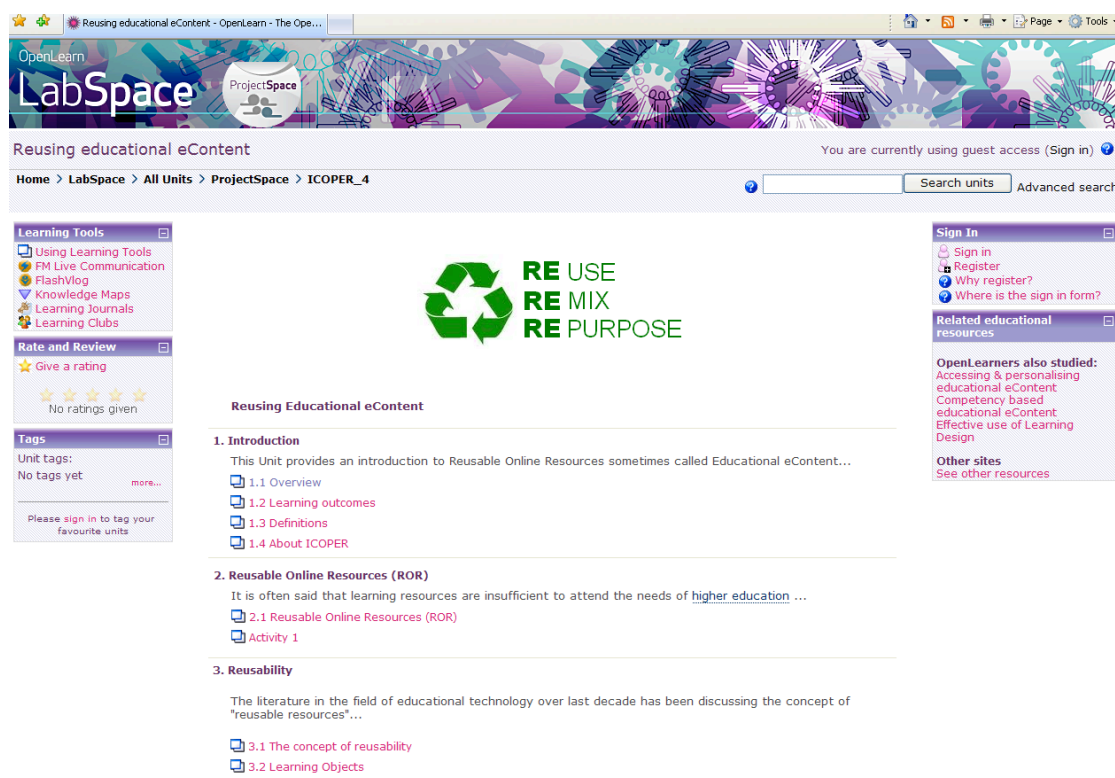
Reusing educational eContent - OpenLearn - The Ope...

Page Tools

OpenLearn
LabSpace
ProjectSpace

Reusing educational eContent

You are currently using guest access (Sign in)

Home > LabSpace > All Units > ProjectSpace > ICOPER_4

Search units Advanced search

Learning Tools
Using Learning Tools
FM Live Communication
FlashVlog
Knowledge Maps
Learning Journals
Learning Clubs

Rate and Review
Give a rating
No ratings given

Tags
Unit tags:
No tags yet
more...
Please sign in to tag your favourite units

RE USE
RE MIX
RE PURPOSE

Reusing Educational eContent

1. Introduction
This Unit provides an introduction to Reusable Online Resources sometimes called Educational eContent...
1.1 Overview
1.2 Learning outcomes
1.3 Definitions
1.4 About ICOPER

2. Reusable Online Resources (ROR)
It is often said that learning resources are insufficient to attend the needs of higher education ...
2.1 Reusable Online Resources (ROR)
Activity 1

3. Reusability
The literature in the field of educational technology over last decade has been discussing the concept of "reusable resources"...
3.1 The concept of reusability
3.2 Learning Objects

Sign In
Sign in
Register
Why register?
Where is the sign in form?

Related educational resources
OpenLearners also studied:
Accessing & personalising educational eContent
Competency based educational eContent
Effective use of Learning Design

Other sites
See other resources